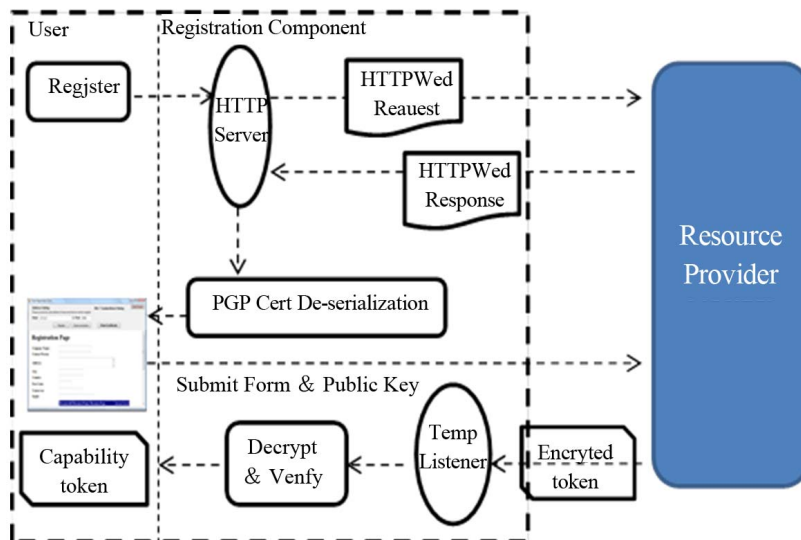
User

Registration Component

Regjster

HTTP Server

HTTPWed Reauest

HTTPWed Response

Resource Provider

PGP Cert De-serialization

Registration Page

Submit Form & Public Key

Capability token

Decrypt & Venfy

Temp Listener

Encryted token